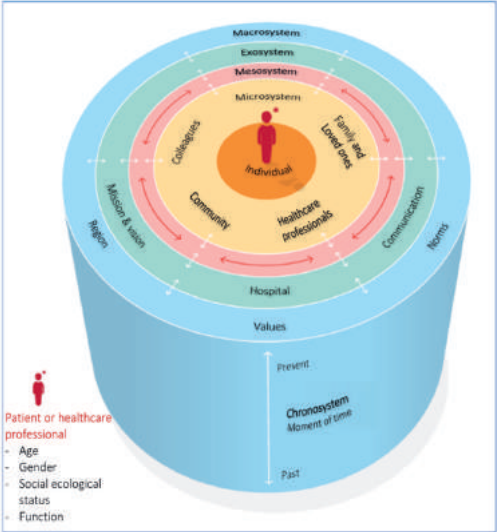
Macrosystem

Exosystem

Mesosystem

Microsystem

Colleagues

Family and Loved ones

Individual

Community

Healthcare professionals

Mission & vision

Communication

Region

Norms

Hospital

Values

Present

Chronosystem
Moment of time

Past

Patient or healthcare professional
- Age
- Gender
- Social ecological status
- Function